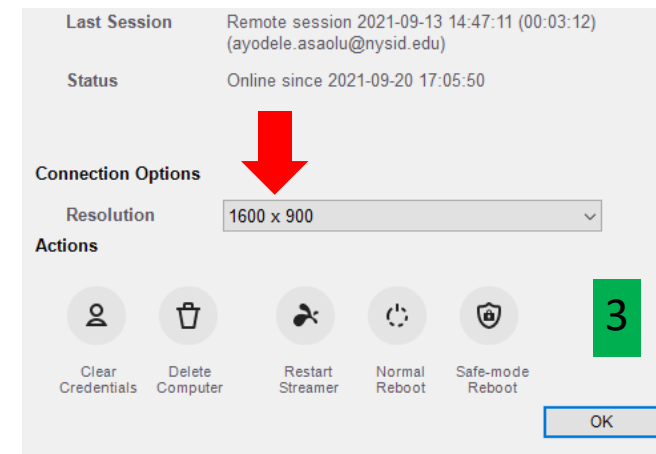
Last Session Remote session 2021-09-13 14:47:11 (00:03:12) (ayodele.asaolu@nysid.edu)

Status Online since 2021-09-20 17:05:50

Connection Options

Resolution 1600 x 900

Actions

Clear Credentials

Delete Computer

Restart Streamer

Normal Reboot

Safe-mode Reboot

3

OK